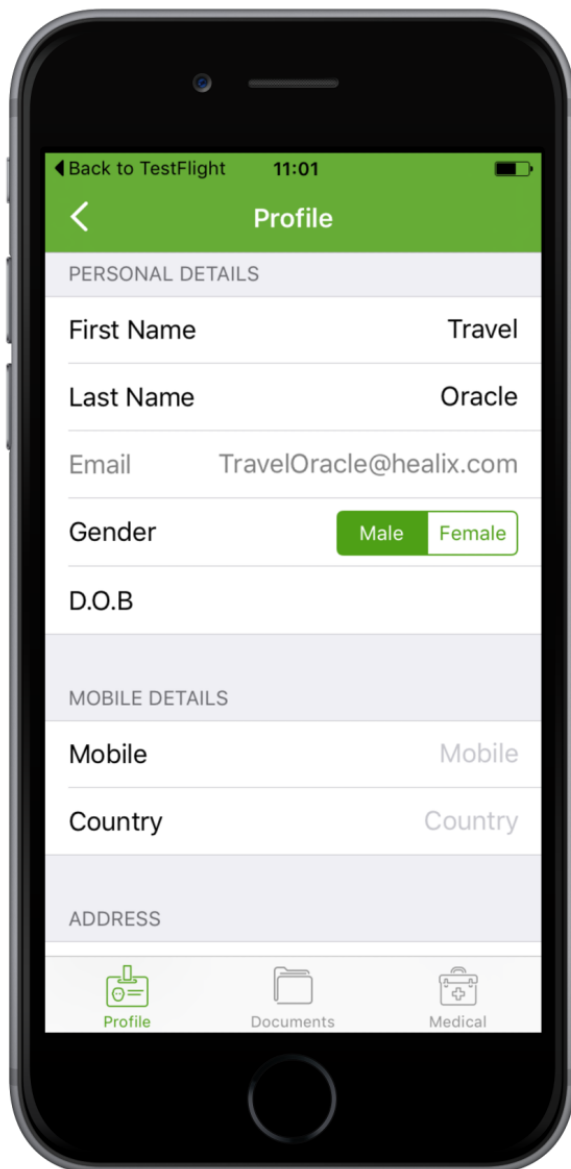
◀ Back to TestFlight 11:01

<

Profile

PERSONAL DETAILS

First Name Travel

Last Name Oracle

Email TravelOracle@healix.com

Gender Male Female

D.O.B

MOBILE DETAILS

Mobile Mobile

Country Country

ADDRESS

Profile Documents Medical